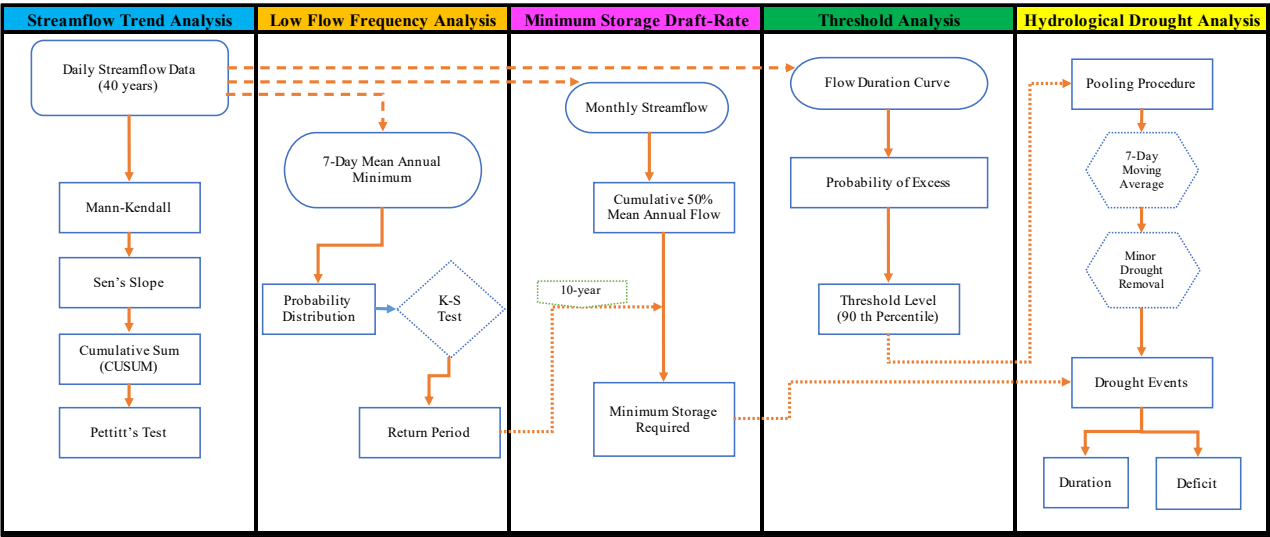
Streamflow Trend Analysis

Daily Streamflow Data (40 years)

Mann-Kendall

Sen's Slope

Cumulative Sum (CUSUM)

Pettitt's Test

Low Flow Frequency Analysis

7-Day Mean Annual Minimum

Probability Distribution

K-S Test

Return Period

Minimum Storage Draft-Rate

Monthly Streamflow

Cumulative 50% Mean Annual Flow

10-year

Minimum Storage Required

Threshold Analysis

Flow Duration Curve

Probability of Excess

Threshold Level (90 th Percentile)

Hydrological Drought Analysis

Pooling Procedure

7-Day Moving Average

Minor Drought Removal

Drought Events

Duration

Deficit